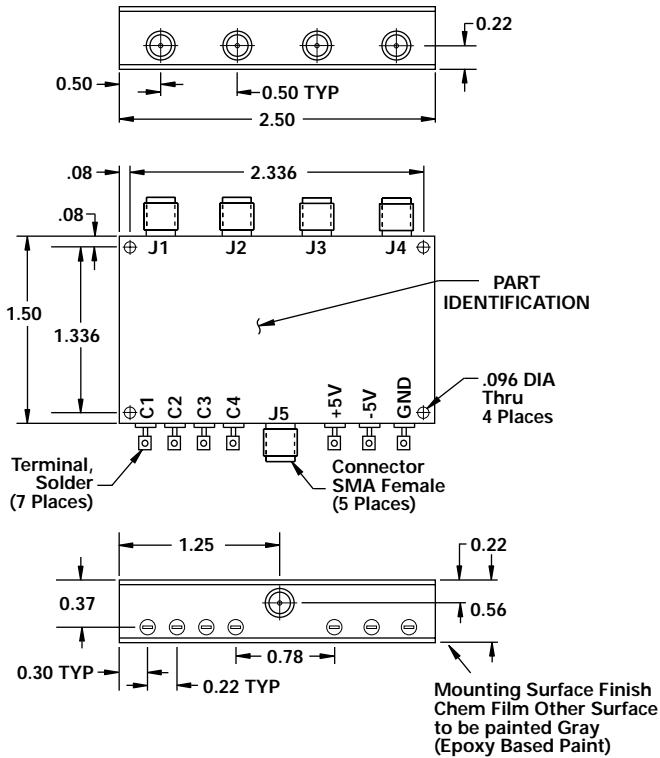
0.22
0.50
0.50 TYP
2.50

.08
2.336
.08
J1
J2
J3
J4
PART IDENTIFICATION
1.50
1.336
C1
C2
C3
C4
J5
+5V
-5V
GND
.096 DIA Thru 4 Places
Terminal, Solder (7 Places)
Connector SMA Female (5 Places)

1.25
0.22
0.37
0.56
0.78
0.30 TYP
0.22 TYP
Mounting Surface Finish Chem Film Other Surface to be painted Gray (Epoxy Based Paint)